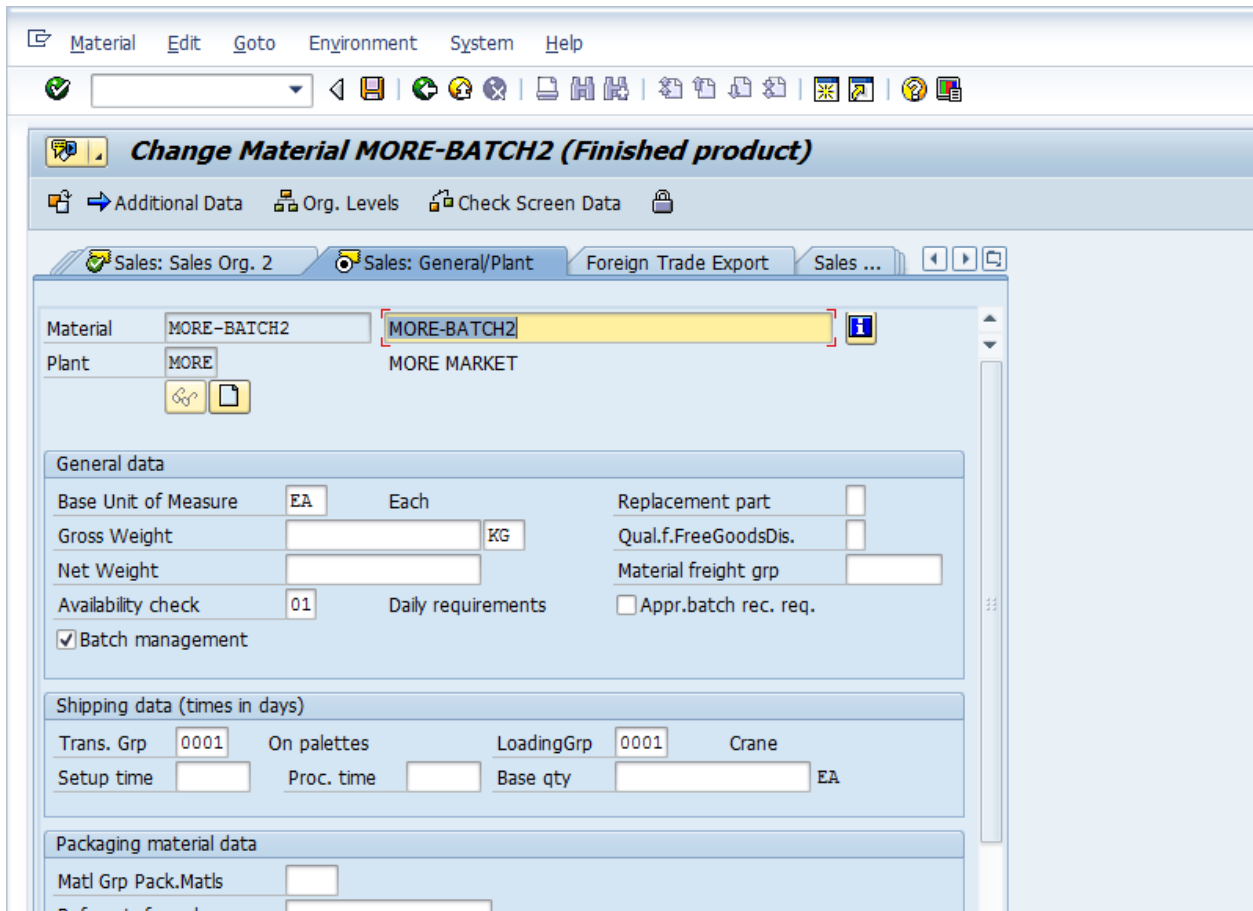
Material Edit Goto Environment System Help

Change Material MORE-BATCH2 (Finished product)

Additional Data Org. Levels Check Screen Data

Sales: Sales Org. 2 Sales: General/Plant Foreign Trade Export Sales ...

Material MORE-BATCH2 MORE-BATCH2
Plant MORE MORE MARKET

General data
Base Unit of Measure EA Each Replacement part
Gross Weight KG Qual.f.FreeGoodsDis.
Net Weight Material freight grp
Availability check 01 Daily requirements Appr.batch rec. req.
Batch management

Shipping data (times in days)
Trans. Grp 0001 On palettes LoadingGrp 0001 Crane
Setup time Proc. time Base qty EA

Packaging material data
Matl Grp Pack.Matls
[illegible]